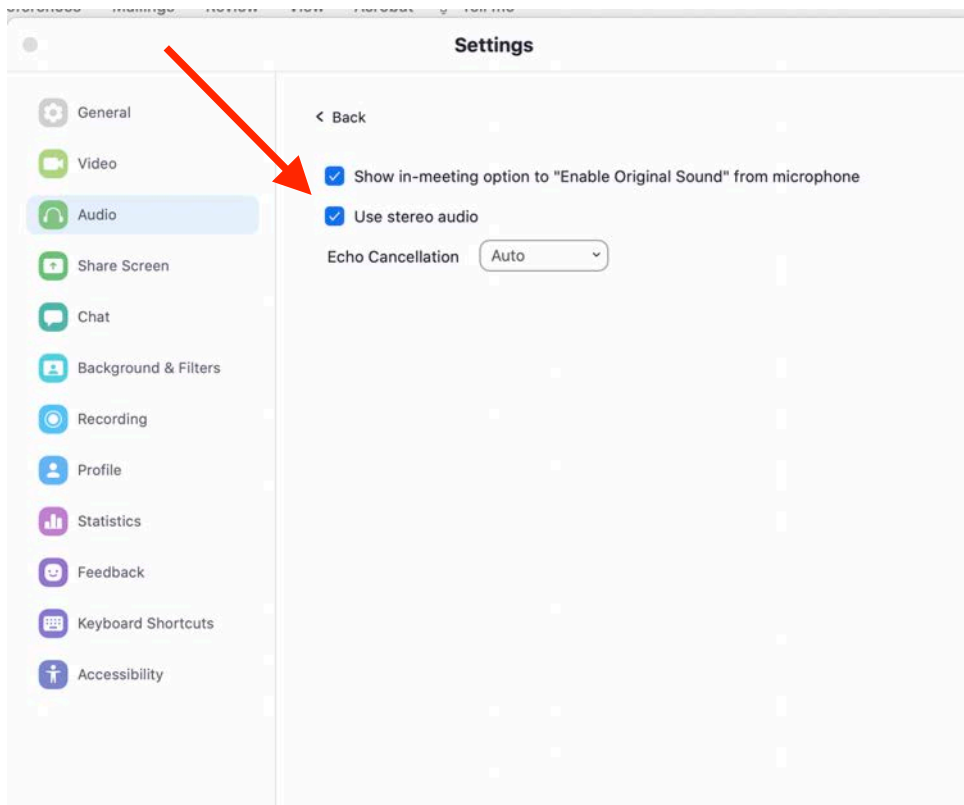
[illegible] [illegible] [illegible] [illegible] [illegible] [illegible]

Settings

General
Video
Audio
Share Screen
Chat
Background & Filters
Recording
Profile
Statistics
Feedback
Keyboard Shortcuts
Accessibility

< Back

Show in-meeting option to "Enable Original Sound" from microphone

Use stereo audio

Echo Cancellation Auto